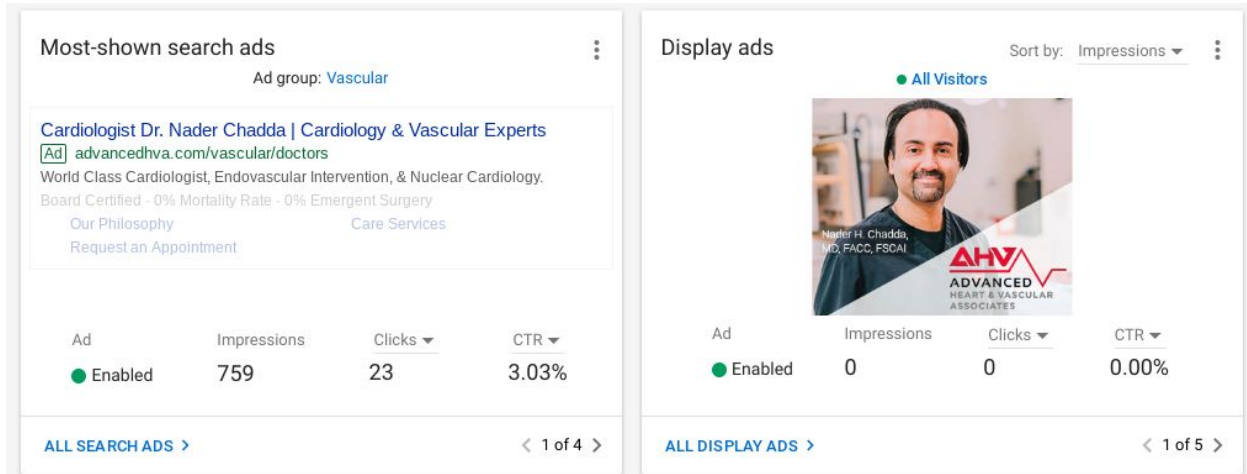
Most-shown search ads

Ad group: Vascular

Cardiologist Dr. Nader Chadda | Cardiology & Vascular Experts

Ad advancedhva.com/vascular/doctors

World Class Cardiologist, Endovascular Intervention, & Nuclear Cardiology.

Board Certified - 0% Mortality Rate - 0% Emergent Surgery

Our Philosophy

Care Services

Request an Appointment

| Ad | Impressions | Clicks | CTR |
|---|---|---|---|
| Enabled | 759 | 23 | 3.03% |

ALL SEARCH ADS >

< 1 of 4 >

Display ads

Sort by: Impressions

All Visitors

Nader H. Chadda, MD, FACC, FSCAI

AHV ADVANCED HEART & VASCULAR ASSOCIATES

| Ad | Impressions | Clicks | CTR |
|---|---|---|---|
| Enabled | 0 | 0 | 0.00% |

ALL DISPLAY ADS >

< 1 of 5 >